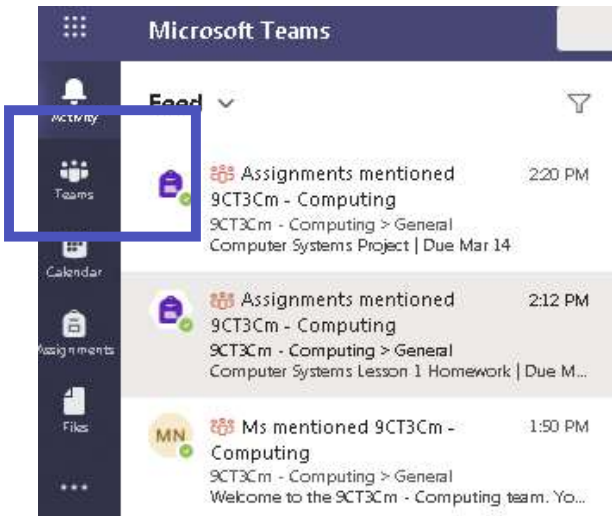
Microsoft Teams

Activity

Teams

Calendar

Assignments

Files

...

Feed

Assignments mentioned 2:20 PM
9CT3Cm - Computing
9CT3Cm - Computing > General
Computer Systems Project | Due Mar 14

Assignments mentioned 2:12 PM
9CT3Cm - Computing
9CT3Cm - Computing > General
Computer Systems Lesson 1 Homework | Due M...

MN

Ms mentioned 9CT3Cm - Computing 1:50 PM
9CT3Cm - Computing > General
Welcome to the 9CT3Cm - Computing team. Yo...